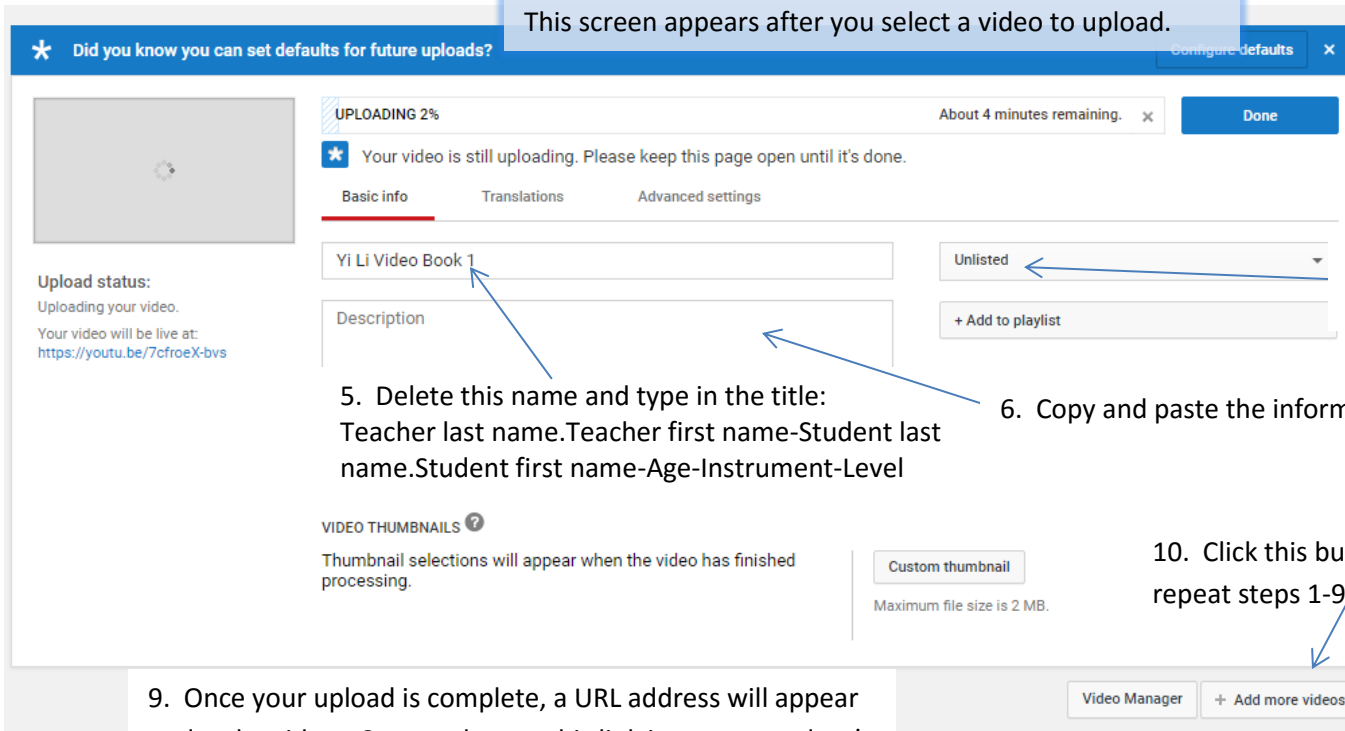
This screen appears after you select a video to upload.

Did you know you can set defaults for future uploads?

Configure defaults

×

UPLOADING 2%

About 4 minutes remaining.

×

Done

Your video is still uploading. Please keep this page open until it's done.

Basic info

Translations

Advanced settings

Yi Li Video Book 1

Unlisted

Description

+ Add to playlist

Upload status:
Uploading your video.
Your video will be live at:
https://youtu.be/7cfroeX-bvs

5. Delete this name and type in the title: Teacher last name.Teacher first name-Student last name.Student first name-Age-Instrument-Level

6. Copy and paste the inform

VIDEO THUMBNAILS

Thumbnail selections will appear when the video has finished processing.

Custom thumbnail

Maximum file size is 2 MB.

10. Click this bu
repeat steps 1-9

9. Once your upload is complete, a URL address will appear

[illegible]

Video Manager

+ Add more videos